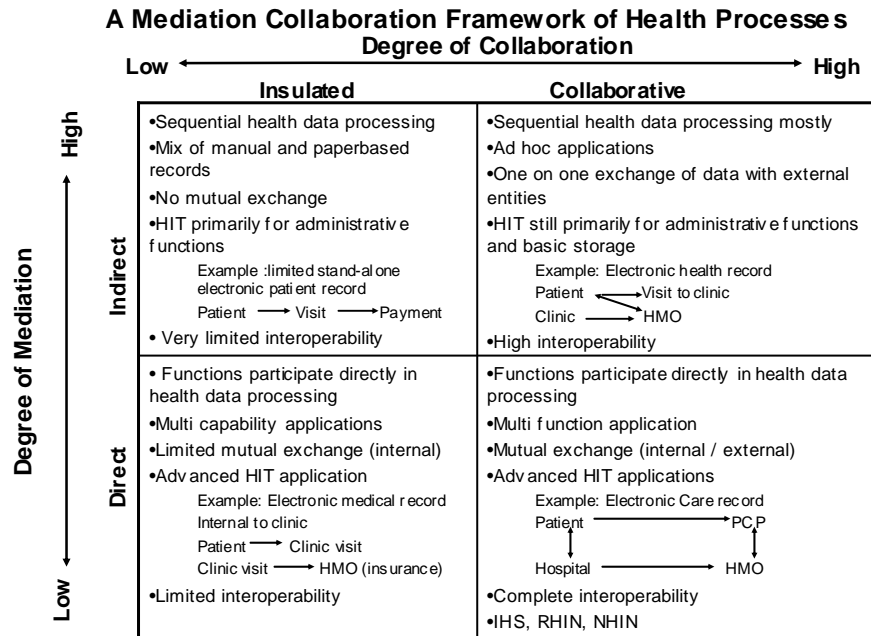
A Mediation Collaboration Framework of Health Processes

Degree of Collaboration

Low High

Degree of Mediation

High

Low

| | Insulated | Collaborative |
|---|---|---|
| Indirect | •Sequential health data processing •Mix of manual and paperbased records •No mutual exchange •HIT primarily for administrative functions Example :limited stand-alone electronic patient record Patient → Visit → Payment • Very limited interoperability | •Sequential health data processing mostly •Ad hoc applications •One on one exchange of data with external entities •HIT still primarily for administrative functions and basic storage Example: Electronic health record Patient → Visit to clinic Clinic → HMO •High interoperability |
| Direct | • Functions participate directly in health data processing •Multi capability applications •Limited mutual exchange (internal) •Advanced HIT application Example: Electronic medical record Internal to clinic Patient → Clinic visit Clinic visit → HMO (insurance) •Limited interoperability | •Functions participate directly in health data processing •Multi function application •Mutual exchange (internal / external) •Advanced HIT applications Example: Electronic Care record Patient → PCP Hospital → HMO •Complete interoperability •IHS, RHIN, NHIN |